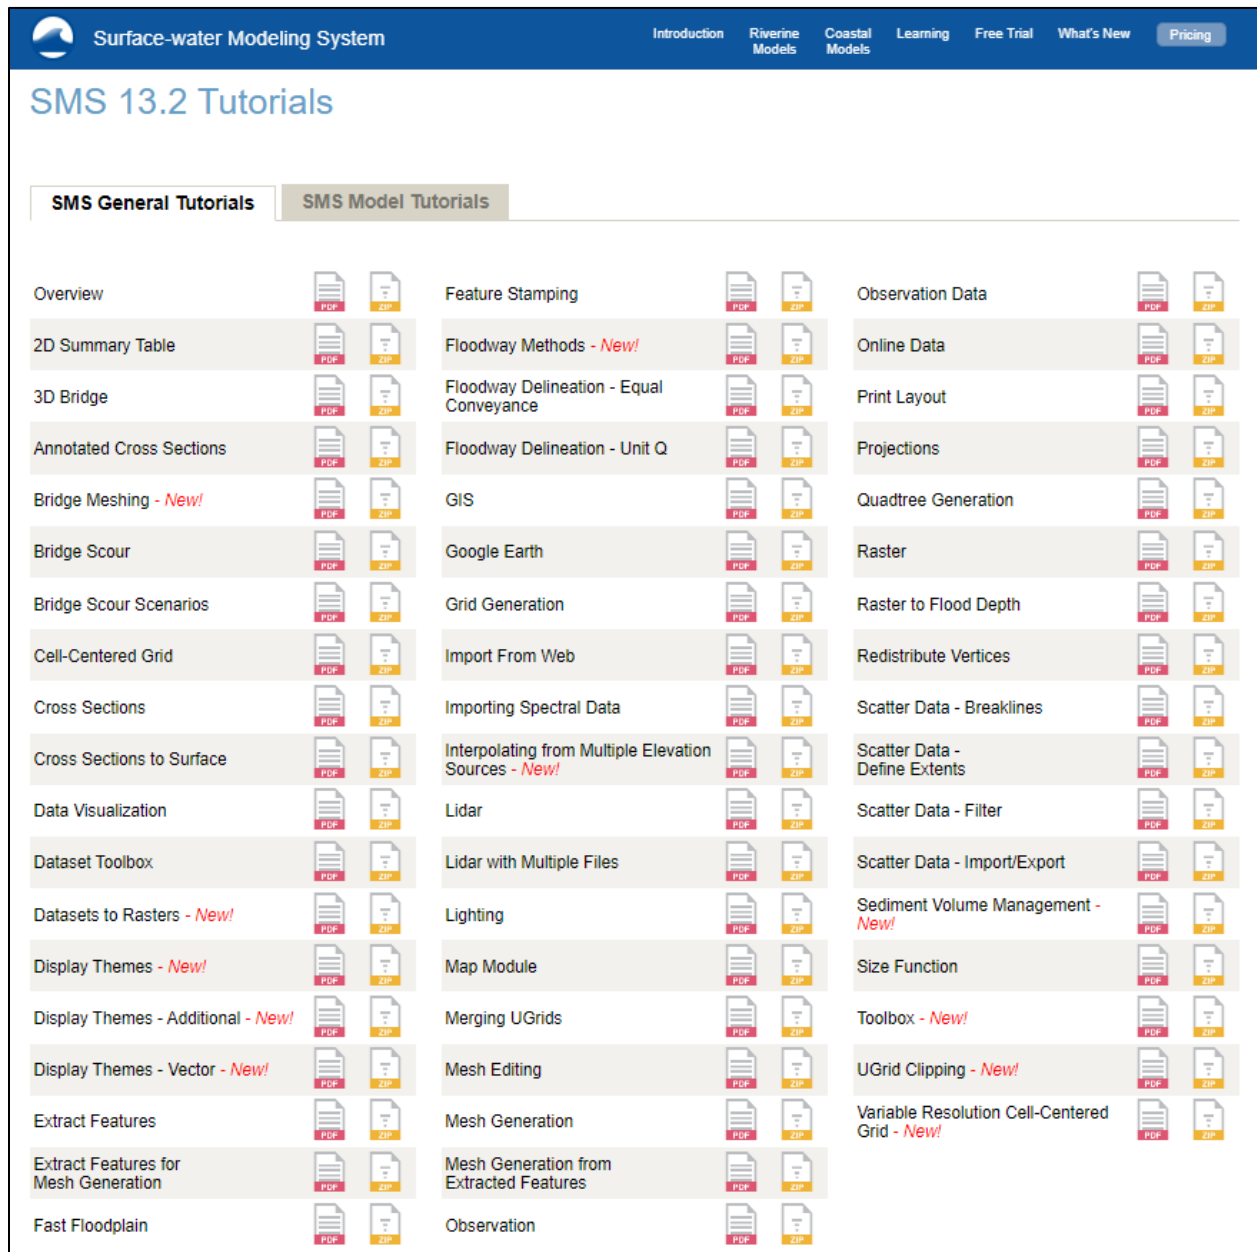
Surface-water Modeling System

Introduction | Riverine Models | Coastal Models | Learning | Free Trial | What's New | Pricing

SMS 13.2 Tutorials

SMS General Tutorials | SMS Model Tutorials

| | | |
|---|---|---|
| Overview | PDF | ZIP |
| 2D Summary Table | PDF | ZIP |
| 3D Bridge | PDF | ZIP |
| Annotated Cross Sections | PDF | ZIP |
| Bridge Meshing - New! | PDF | ZIP |
| Bridge Scour | PDF | ZIP |
| Bridge Scour Scenarios | PDF | ZIP |
| Cell-Centered Grid | PDF | ZIP |
| Cross Sections | PDF | ZIP |
| Cross Sections to Surface | PDF | ZIP |
| Data Visualization | PDF | ZIP |
| Dataset Toolbox | PDF | ZIP |
| Datasets to Rasters - New! | PDF | ZIP |
| Display Themes - New! | PDF | ZIP |
| Display Themes - Additional - New! | PDF | ZIP |
| Display Themes - Vector - New! | PDF | ZIP |
| Extract Features | PDF | ZIP |
| Extract Features for Mesh Generation | PDF | ZIP |
| Fast Floodplain | PDF | ZIP |

| | | |
|---|---|---|
| Feature Stamping | PDF | ZIP |
| Floodway Methods - New! | PDF | ZIP |
| Floodway Delineation - Equal Conveyance | PDF | ZIP |
| Floodway Delineation - Unit Q | PDF | ZIP |
| GIS | PDF | ZIP |
| Google Earth | PDF | ZIP |
| Grid Generation | PDF | ZIP |
| Import From Web | PDF | ZIP |
| Importing Spectral Data | PDF | ZIP |
| Interpolating from Multiple Elevation Sources - New! | PDF | ZIP |
| Lidar | PDF | ZIP |
| Lidar with Multiple Files | PDF | ZIP |
| Lighting | PDF | ZIP |
| Map Module | PDF | ZIP |
| Merging UGrids | PDF | ZIP |
| Mesh Editing | PDF | ZIP |
| Mesh Generation | PDF | ZIP |
| Mesh Generation from Extracted Features | PDF | ZIP |
| Observation | PDF | ZIP |

| | | |
|---|---|---|
| Observation Data | PDF | ZIP |
| Online Data | PDF | ZIP |
| Print Layout | PDF | ZIP |
| Projections | PDF | ZIP |
| Quadtree Generation | PDF | ZIP |
| Raster | PDF | ZIP |
| Raster to Flood Depth | PDF | ZIP |
| Redistribute Vertices | PDF | ZIP |
| Scatter Data - Breaklines | PDF | ZIP |
| Scatter Data - Define Extents | PDF | ZIP |
| Scatter Data - Filter | PDF | ZIP |
| Scatter Data - Import/Export | PDF | ZIP |
| Sediment Volume Management - New! | PDF | ZIP |
| Size Function | PDF | ZIP |
| Toolbox - New! | PDF | ZIP |
| UGrid Clipping - New! | PDF | ZIP |
| Variable Resolution Cell-Centered Grid - New! | PDF | ZIP |